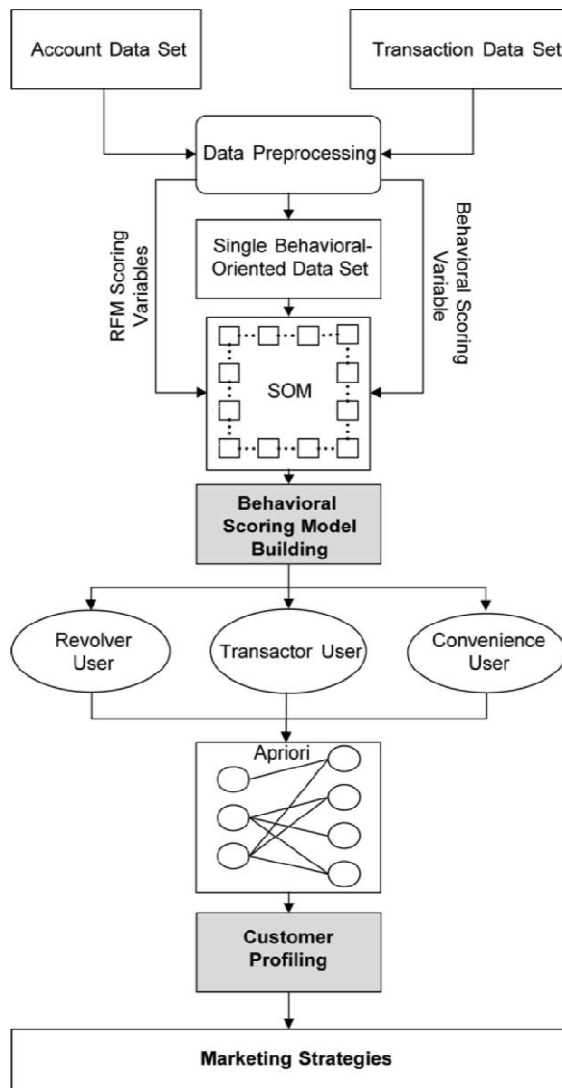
Account Data Set

Transaction Data Set

Data Preprocessing

RFM Scoring Variables

Single Behavioral-Oriented Data Set

Behavioral Scoring Variable

SOM

Behavioral Scoring Model Building

Revolver User

Transactor User

Convenience User

Apriori

Customer Profiling

Marketing Strategies